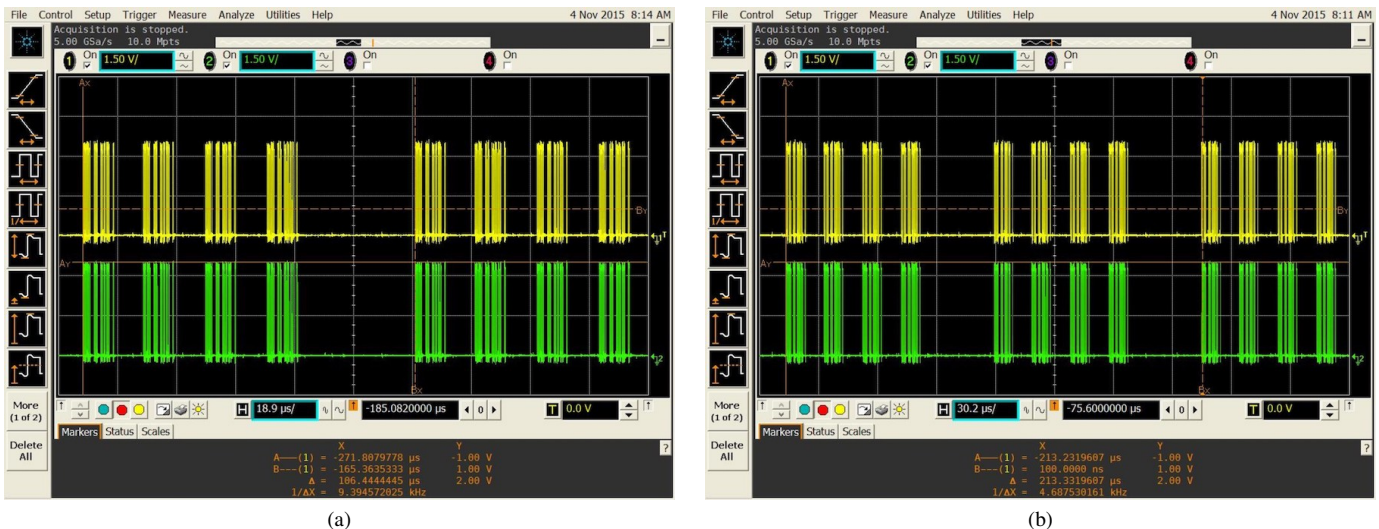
File Control Setup Trigger Measure Analyze Utilities Help 4 Nov 2015 8:14 AM
Acquisition is stopped.
5.00 GSa/s 10.0 Mpts
1 On 1.50 V/ 2 On 1.50 V/ 3 On 4 On
Ax
Ay
By
Bx
More (1 of 2)
Delete All
H 18.9 µs/ -185.0820000 µs 0
T 0.0 V
Markers Status Scales
X Y
A—(1) = -271.8079778 µs -1.00 V
B---(1) = -165.3635333 µs 1.00 V
Δ = 106.4444445 µs 2.00 V
1/ΔX = 9.394572025 kHz

(a)

File Control Setup Trigger Measure Analyze Utilities Help 4 Nov 2015 8:11 AM
Acquisition is stopped.
5.00 GSa/s 10.0 Mpts
1 On 1.50 V/ 2 On 1.50 V/ 3 On 4 On
Ax
Ay
By
Bx
More (1 of 2)
Delete All
H 30.2 µs/ -75.6000000 µs 0
T 0.0 V
Markers Status Scales
X Y
A—(1) = -213.2319607 µs -1.00 V
B---(1) = 100.0000 ns 1.00 V
Δ = 213.3319607 µs 2.00 V
1/ΔX = 4.687530161 kHz

(b)